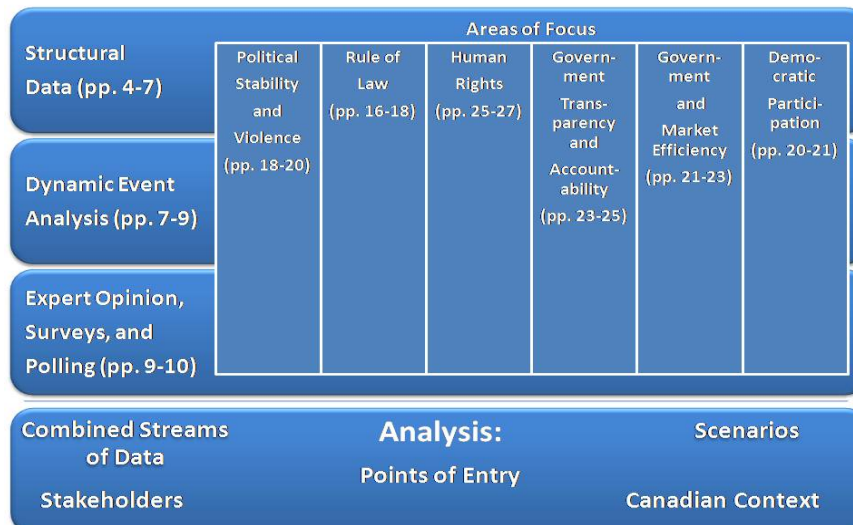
Areas of Focus

Structural Data (pp. 4-7)

Dynamic Event Analysis (pp. 7-9)

Expert Opinion, Surveys, and Polling (pp. 9-10)

| Political Stability and Violence (pp. 18-20) | Rule of Law (pp. 16-18) | Human Rights (pp. 25-27) | Government Transparency and Accountability (pp. 23-25) | Government and Market Efficiency (pp. 21-23) | Democratic Participation (pp. 20-21) |
|---|---|---|---|---|---|

Combined Streams of Data

Analysis:

Scenarios

Points of Entry

Stakeholders

Canadian Context